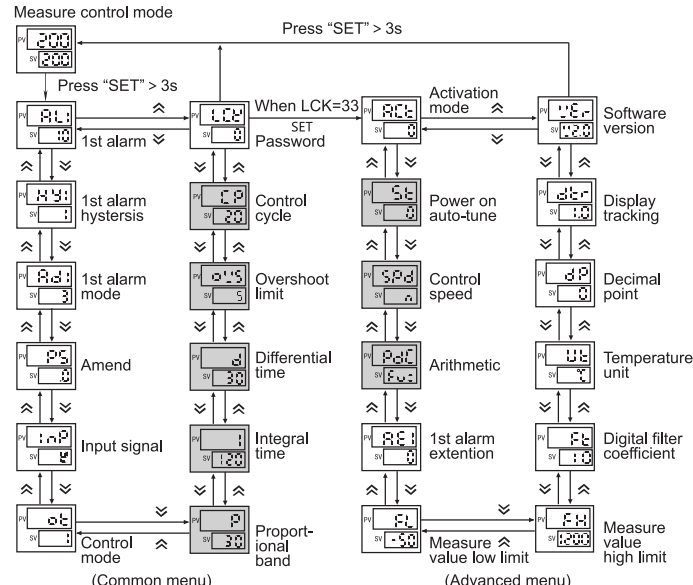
Measure control mode

PV 200
SV 200

Press "SET" > 3s

Press "SET" > 3s

PV AL1
SV 10
1st alarm

PV LCK
SV 0
Password

When LCK=33
SET

PV ACt
SV 0
Activation mode

PV VEr
SV 12.0
Software version

PV HY1
SV 1
1st alarm hysteresis

PV CP
SV 20
Control cycle

PV St
SV 0
Power on auto-tune

PV dtr
SV 1.0
Display tracking

PV Ad1
SV 3
1st alarm mode

PV oUS
SV 5
Overshoot limit

PV SPd
SV n
Control speed

PV dP
SV 0
Decimal point

PV PS
SV 0
Amend

PV d
SV 30
Differential time

PV PdC
SV Fu
Arithmetic

PV Ut
SV ℃
Temperature unit

PV inP
SV K
Input signal

PV I
SV 120
Integral time

PV AE1
SV 0
1st alarm extention

PV Ft
SV 1.0
Digital filter coefficient

PV ot
SV 1
Control mode

PV P
SV 30
Proport-ional band

PV FL
SV -50
Measure value low limit

PV FH
SV 1200
Measure value high limit

(Common menu)

(Advanced menu)